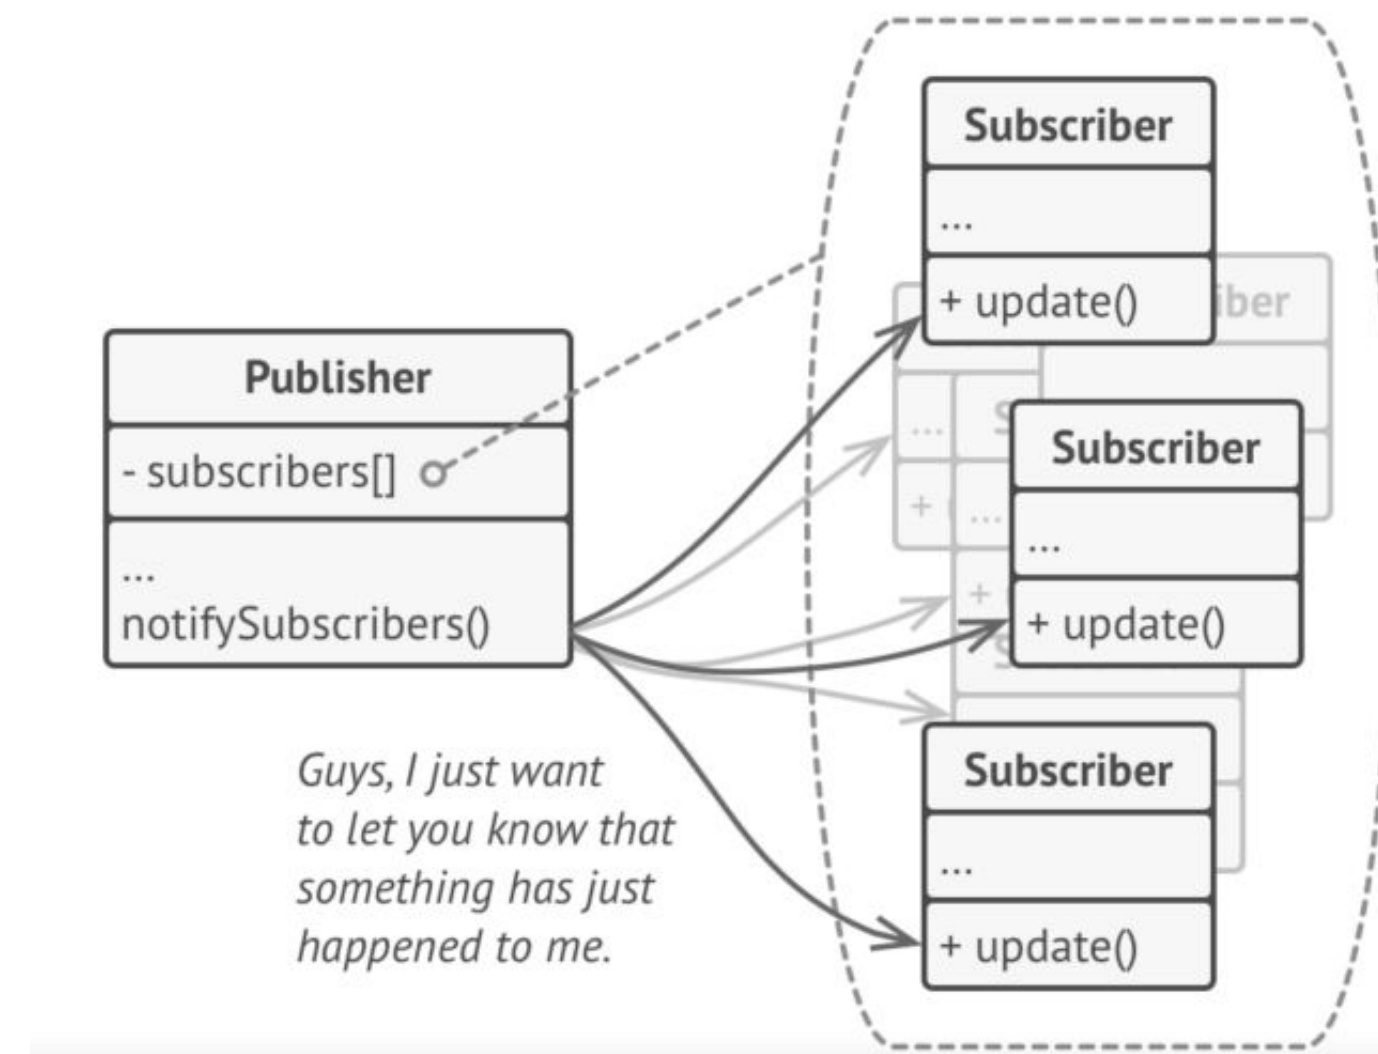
Subscriber

...

+ update()

Publisher

- subscribers[]

...
notifySubscribers()

Subscriber

...

+ update()

Guys, I just want to let you know that something has just happened to me.

Subscriber

...

+ update()